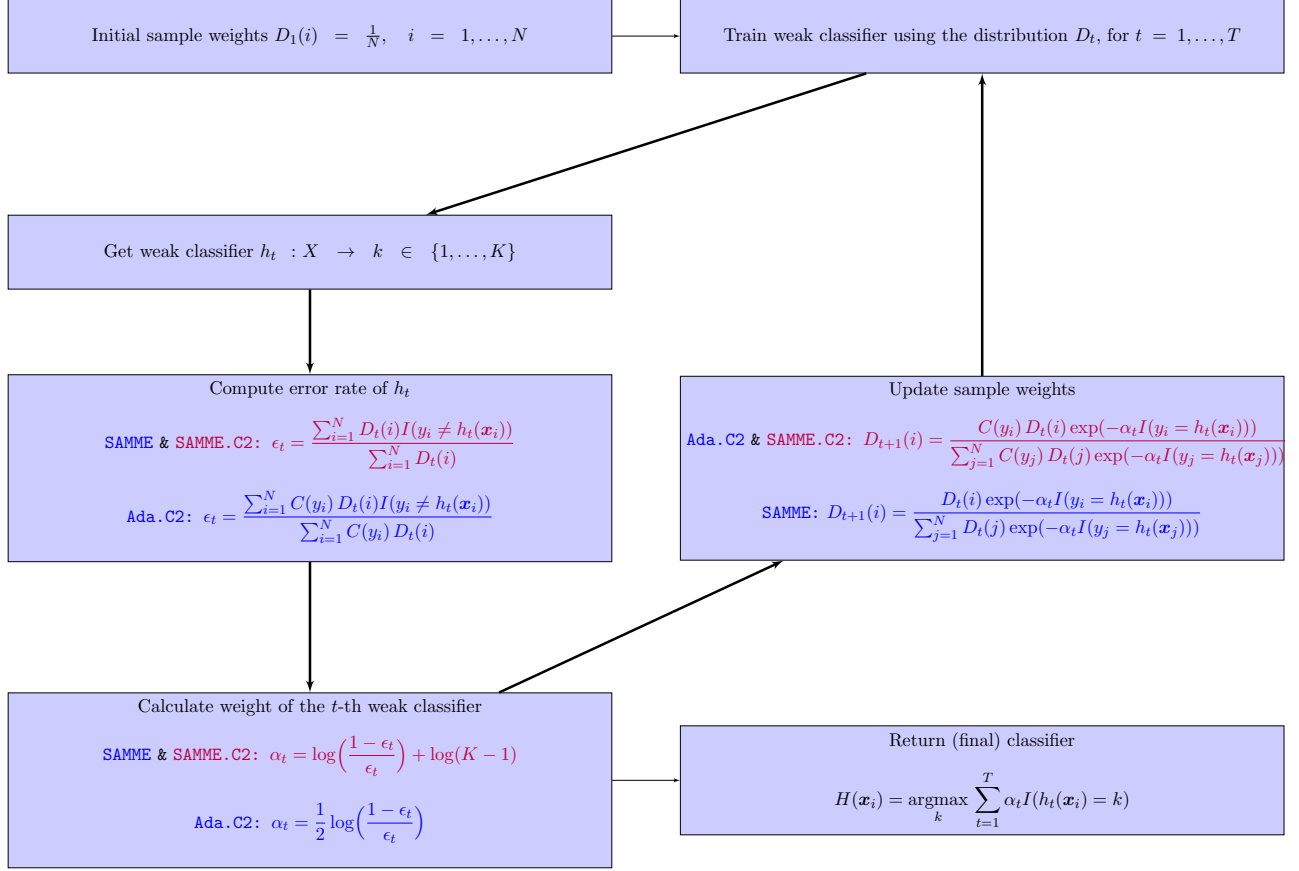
Initial sample weights $D_1(i) = \frac{1}{N}, \quad i = 1, \ldots, N$

Train weak classifier using the distribution $D_t$, for $t = 1, \ldots, T$

Get weak classifier $h_t : X \rightarrow k \in \{1, \ldots, K\}$

Compute error rate of $h_t$

SAMME & SAMME.C2: $\epsilon_t = \frac{\sum_{i=1}^{N} D_t(i) I(y_i \neq h_t(\boldsymbol{x}_i))}{\sum_{i=1}^{N} D_t(i)}$

Ada.C2: $\epsilon_t = \frac{\sum_{i=1}^{N} C(y_i) D_t(i) I(y_i \neq h_t(\boldsymbol{x}_i))}{\sum_{i=1}^{N} C(y_i) D_t(i)}$

Update sample weights

Ada.C2 & SAMME.C2: $D_{t+1}(i) = \frac{C(y_i) D_t(i) \exp(-\alpha_t I(y_i = h_t(\boldsymbol{x}_i)))}{\sum_{j=1}^{N} C(y_j) D_t(j) \exp(-\alpha_t I(y_j = h_t(\boldsymbol{x}_j)))}$

SAMME: $D_{t+1}(i) = \frac{D_t(i) \exp(-\alpha_t I(y_i = h_t(\boldsymbol{x}_i)))}{\sum_{j=1}^{N} D_t(j) \exp(-\alpha_t I(y_j = h_t(\boldsymbol{x}_j)))}$

Calculate weight of the $t$-th weak classifier

SAMME & SAMME.C2: $\alpha_t = \log\left(\frac{1-\epsilon_t}{\epsilon_t}\right) + \log(K-1)$

Ada.C2: $\alpha_t = \frac{1}{2} \log\left(\frac{1-\epsilon_t}{\epsilon_t}\right)$

Return (final) classifier

$H(\boldsymbol{x}_i) = \underset{k}{\operatorname{argmax}} \sum_{t=1}^{T} \alpha_t I(h_t(\boldsymbol{x}_i) = k)$